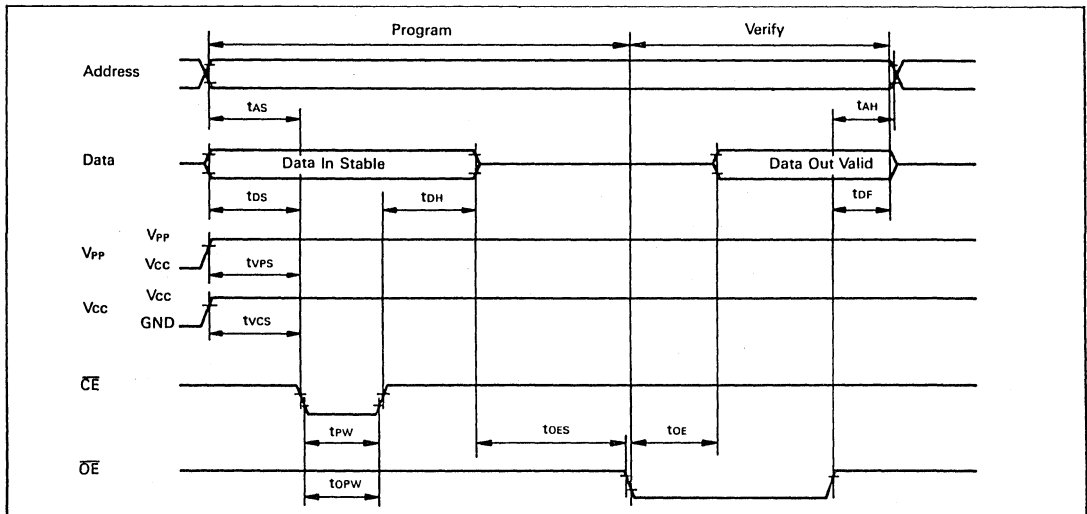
Program

Verify

Address

$t_{AS}$

$t_{AH}$

Data

Data In Stable

Data Out Valid

$t_{DS}$

$t_{DH}$

$t_{DF}$

$V_{PP}$

$V_{PP}$

Vcc

$t_{VPS}$

Vcc

Vcc

GND

$t_{VCS}$

$\overline{CE}$

$t_{PW}$

$t_{OES}$

$t_{OE}$

$\overline{OE}$

$t_{OPW}$